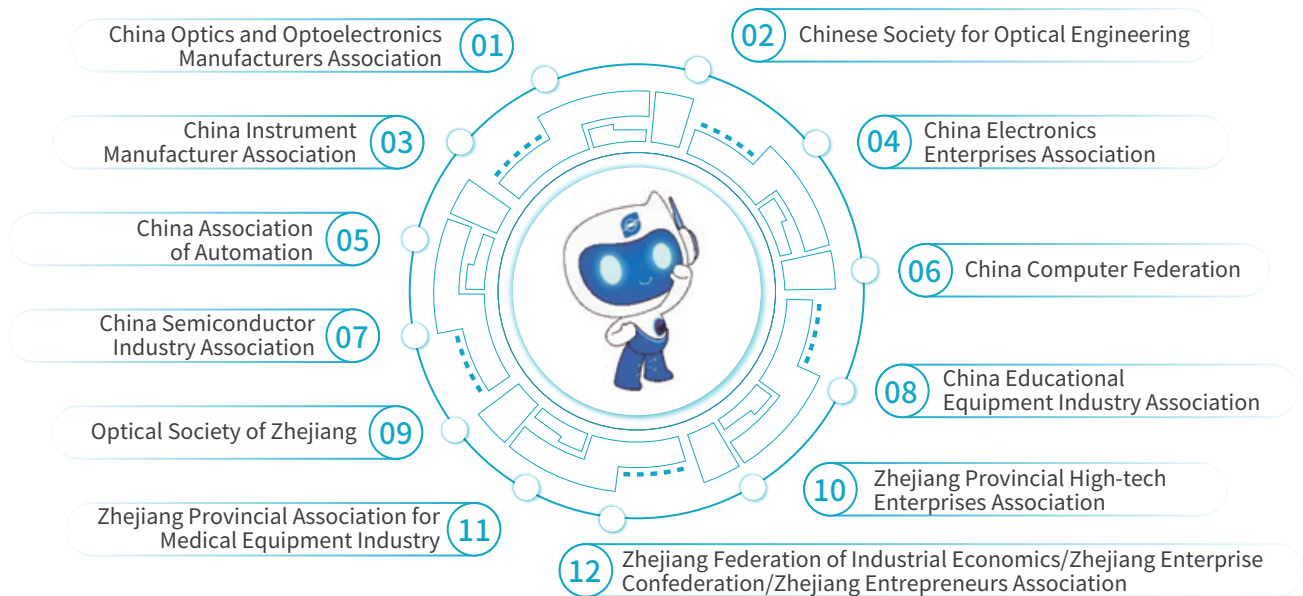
China Optics and Optoelectronics Manufacturers Association 01

02 Chinese Society for Optical Engineering

China Instrument Manufacturer Association 03

04 China Electronics Enterprises Association

China Association of Automation 05

06 China Computer Federation

China Semiconductor Industry Association 07

08 China Educational Equipment Industry Association

Optical Society of Zhejiang 09

10 Zhejiang Provincial High-tech Enterprises Association

Zhejiang Provincial Association for Medical Equipment Industry 11

12 Zhejiang Federation of Industrial Economics/Zhejiang Enterprise Confederation/Zhejiang Entrepreneurs Association